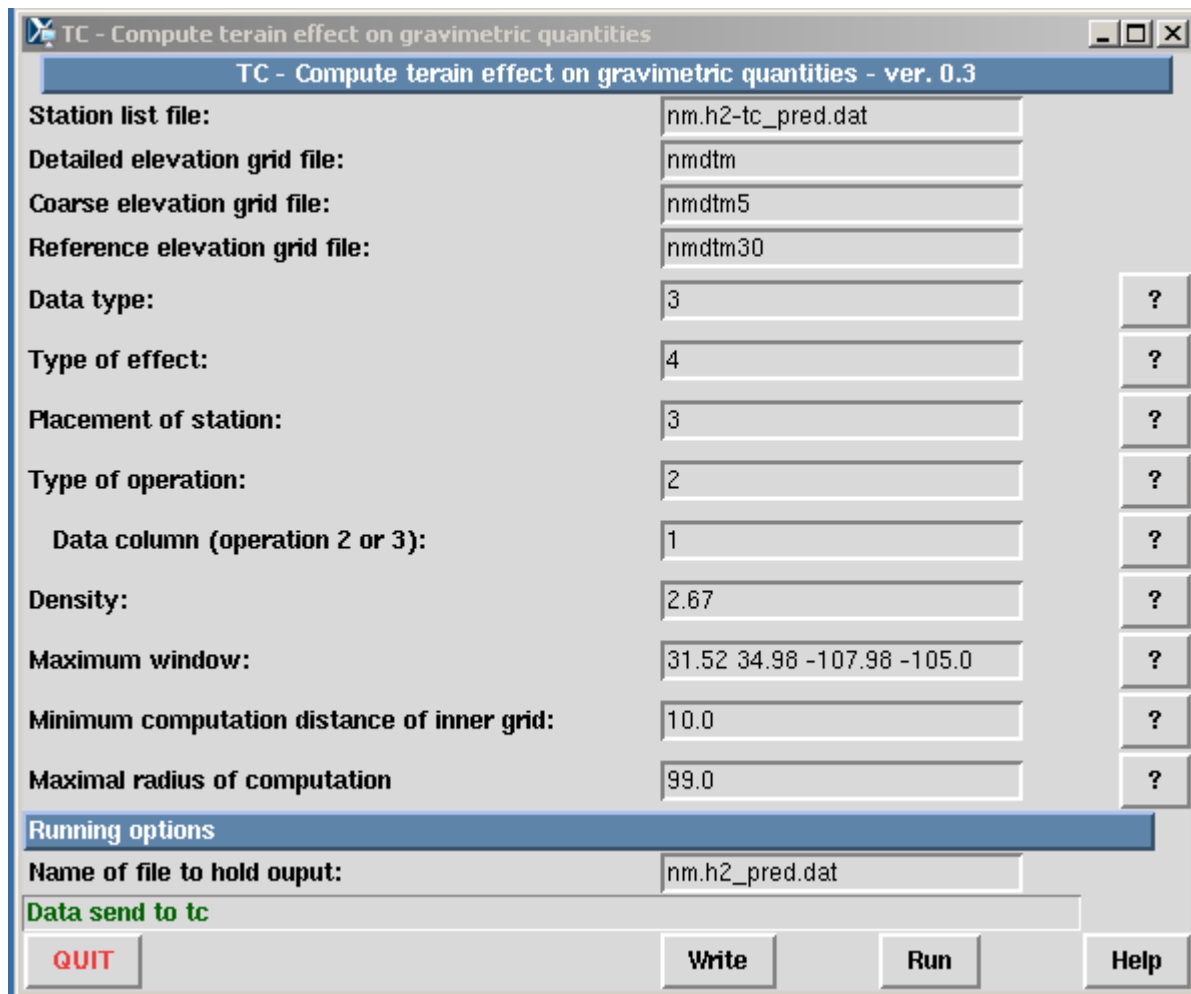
TC - Compute terain effect on gravimetric quantities

TC - Compute terain effect on gravimetric quantities - ver. 0.3

| | | |
|---|---|---|
| Station list file: | nm.h2-tc_pred.dat | |
| Detailed elevation grid file: | nmdtm | |
| Coarse elevation grid file: | nmdtm5 | |
| Reference elevation grid file: | nmdtm30 | |
| Data type: | 3 | ? |
| Type of effect: | 4 | ? |
| Placement of station: | 3 | ? |
| Type of operation: | 2 | ? |
| Data column (operation 2 or 3): | 1 | ? |
| Density: | 2.67 | ? |
| Maximum window: | 31.52 34.98 -107.98 -105.0 | ? |
| Minimum computation distance of inner grid: | 10.0 | ? |
| Maximal radius of computation | 99.0 | ? |

Running options

Name of file to hold ouput: nm.h2_pred.dat

Data send to tc

QUIT Write Run Help